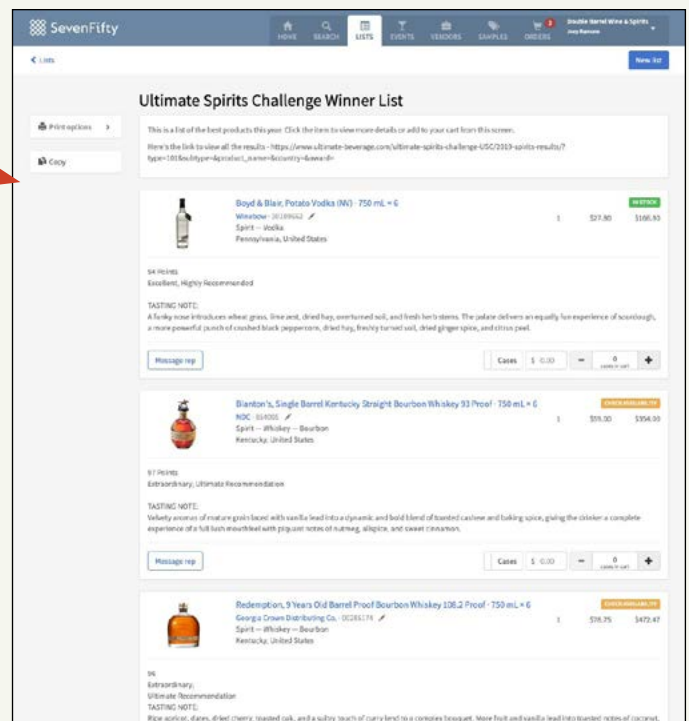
SevenFifty

HOME SEARCH LISTS EVENTS VENDORS SAMPLES ORDERS

Double Barrel Wine & Spirits
Joey Romano

< Lists

New list

Print options >

Copy

Ultimate Spirits Challenge Winner List

This is a list of the best products this year. Click the item to view more details or add to your cart from this screen.

Here's the link to view all the results - https://www.ultimate-beverage.com/ultimate-spirits-challenge-USC/2019-spirits-results/?type=101&subtype=&product_name=&country=&award=

Boyd & Blair, Potato Vodka (NV) · 750 mL × 6
Winebow · 00189662
Spirit — Vodka
Pennsylvania, United States

IN STOCK
1 $27.80 $166.80

94 Points
Excellent, Highly Recommended

TASTING NOTE:
A funky nose introduces wheat grass, lime zest, dried hay, overturned soil, and fresh herb stems. The palate delivers an equally fun experience of sourdough, a more powerful punch of crushed black peppercorn, dried hay, freshly turned soil, dried ginger spice, and citrus peel.

Message rep

Cases $ 0.00 − 0 +

Blanton's, Single Barrel Kentucky Straight Bourbon Whiskey 93 Proof · 750 mL × 6
NDC · 814005
Spirit — Whiskey — Bourbon
Kentucky, United States

CHECK AVAILABILITY
1 $59.00 $354.00

97 Points
Extraordinary, Ultimate Recommendation

TASTING NOTE:
Velvety aromas of mature grain laced with vanilla lead into a dynamic and bold blend of toasted cashew and baking spice, giving the drinker a complete experience of a full lush mouthfeel with piquant notes of nutmeg, allspice, and sweet cinnamon.

Message rep

Cases $ 0.00 − 0 +

Redemption, 9 Years Old Barrel Proof Bourbon Whiskey 108.2 Proof · 750 mL × 6
Georgia Crown Distributing Co. · 00285174
Spirit — Whiskey — Bourbon
Kentucky, United States

CHECK AVAILABILITY
1 $78.75 $472.47

96
Extraordinary,
Ultimate Recommendation
TASTING NOTE:
Ripe apricot, dates, dried cherry, toasted oak, and a subtle touch of curry lend to a complex bouquet. More fruit and vanilla lead into toasted notes of coconut,